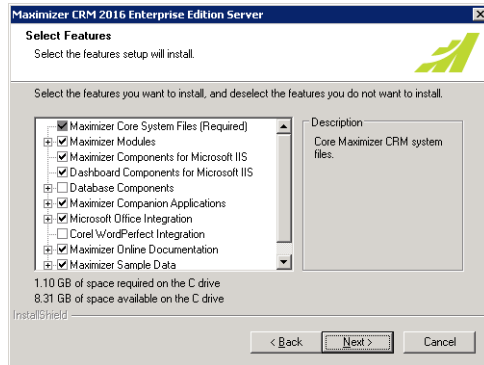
Maximizer CRM 2016 Enterprise Edition Server

Select Features

Select the features setup will install.

Select the features you want to install, and deselect the features you do not want to install.

Maximizer Core System Files (Required)
Maximizer Modules
Maximizer Components for Microsoft IIS
Dashboard Components for Microsoft IIS
Database Components
Maximizer Companion Applications
Microsoft Office Integration
Corel WordPerfect Integration
Maximizer Online Documentation
Maximizer Sample Data

Description

Core Maximizer CRM system files.

1.10 GB of space required on the C drive
8.31 GB of space available on the C drive

InstallShield

< Back
Next >
Cancel